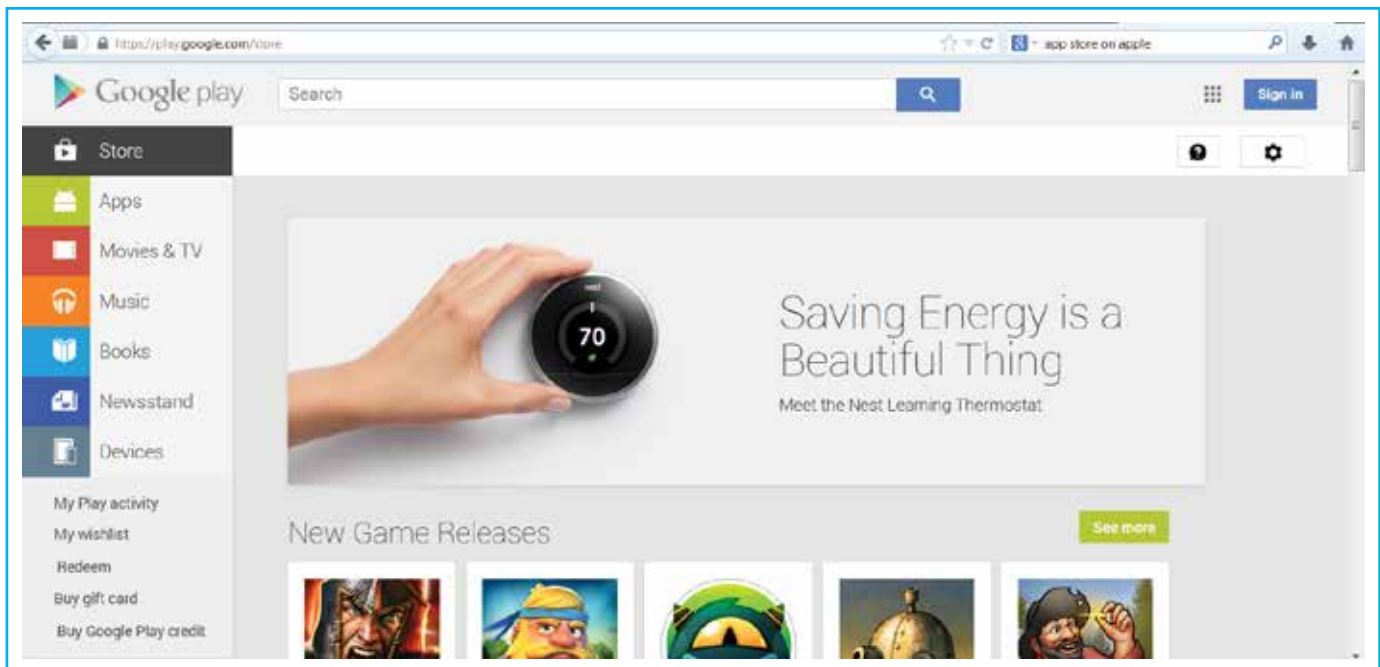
https://play.google.com/store

app store on apple

Google play

Search

Sign in

Store

Apps

Movies & TV

Music

Books

Newsstand

Devices

My Play activity

My wishlist

Redeem

Buy gift card

Buy Google Play credit

nest

70

Saving Energy is a Beautiful Thing

Meet the Nest Learning Thermostat

New Game Releases

See more